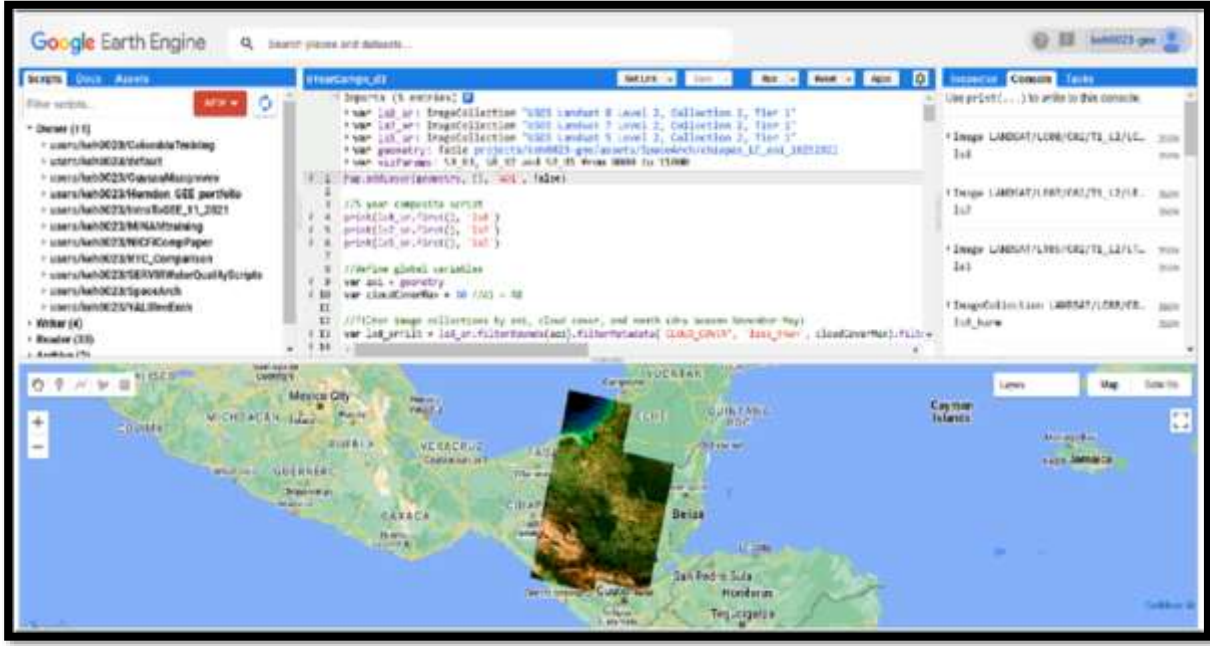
Google Earth Engine
Search places and datasets...
keh0023-gee

Scripts Docs Assets
Filter scripts...
NEW
▾ Owner (11)
users/keh0023/ColombiaTraining
users/keh0023/default
users/keh0023/GuyanaMangroves
users/keh0023/Herndon GEE portfolio
users/keh0023/IntroToGEE_11_2021
users/keh0023/MENAMtraining
users/keh0023/NICFICompPaper
users/keh0023/NYC_Comparison
users/keh0023/SERVIRWaterQualityScripts
users/keh0023/SpaceArch
users/keh0023/YALEenEcon
▸ Writer (4)
▸ Reader (33)
▸ Archive (7)

Get Link Save Run Reset Apps
Imports (5 entries)
var ls8_sr: ImageCollection "USGS Landsat 8 Level 2, Collection 2, Tier 1"
var ls7_sr: ImageCollection "USGS Landsat 7 Level 2, Collection 2, Tier 1"
var ls5_sr: ImageCollection "USGS Landsat 5 Level 2, Collection 2, Tier 1"
var geometry: Table projects/keh0023-gee/assets/SpaceArch/chiapas_L2_aoi_1025202
var visParams: SR_B3, SR_B2 and SR_B1 from 0000 to 15000
1 Map.addLayer(geometry, {}, 'aoi', false)
2
3 //5 year composite script
4 print(ls8_sr.first(), 'ls8')
5 print(ls7_sr.first(), 'ls7')
6 print(ls5_sr.first(), 'ls5')
7
8 //define global variables
9 var aoi = geometry
10 var cloudCoverMax = 30 //01 = 50
11
12 //filter image collections by aoi, cloud cover, and month (dry season November-May)
13 var ls8_srfilt = ls8_sr.filterBounds(aoi).filterMetadata('CLOUD_COVER', 'less_than', cloudCoverMax).filt
14

Inspector Console Tasks
Use print(...) to write to this console.
Image LANDSAT/LC08/C02/T1_L2/LC... JSON
ls8
Image LANDSAT/LE07/C02/T1_L2/LE... JSON
ls7
Image LANDSAT/LT05/C02/T1_L2/LT... JSON
ls5
ImageCollection LANDSAT/LC08/C0... JSON
ls8_harm

Layers Map Satellite
Mexico City
MICHOACAN
PUEBLA
VERACRUZ
GUERRERO
OAXACA
CHIAPAS
YUCATAN
QUINTANA ROO
Campeche
Belize
Cayman Islands
Jamaica
San Pedro Sula
Honduras
Tegucigalpa
Guatemala